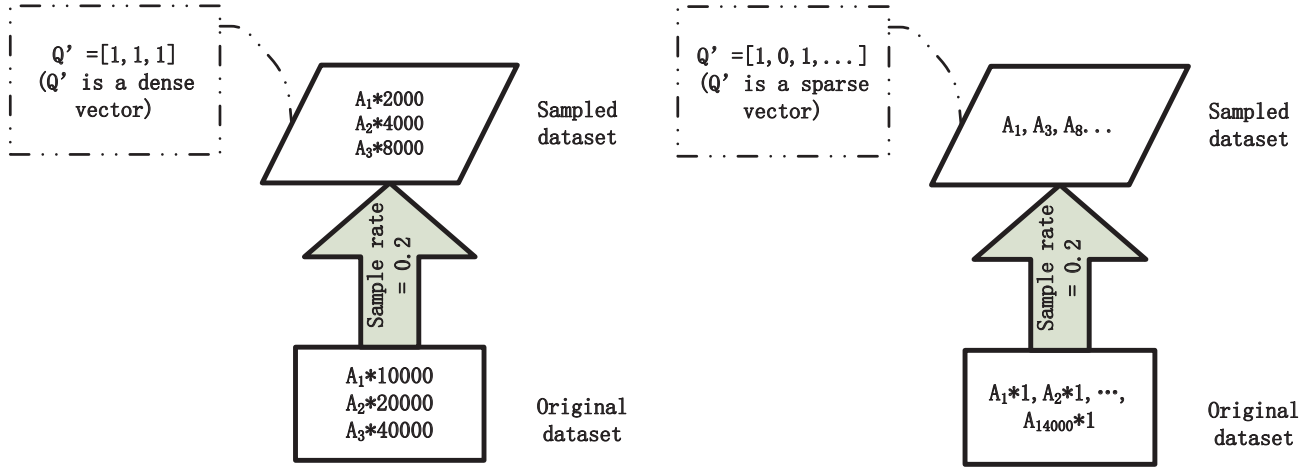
Q' =[1, 1, 1]
(Q' is a dense vector)

$A_1$*2000
$A_2$*4000
$A_3$*8000

Sampled dataset

Sample rate = 0.2

$A_1$*10000
$A_2$*20000
$A_3$*40000

Original dataset

Q' =[1, 0, 1, ...]
(Q' is a sparse vector)

$A_1$, $A_3$, $A_8$...

Sampled dataset

Sample rate = 0.2

$A_1$*1, $A_2$*1, ⋯,
$A_{14000}$*1

Original dataset